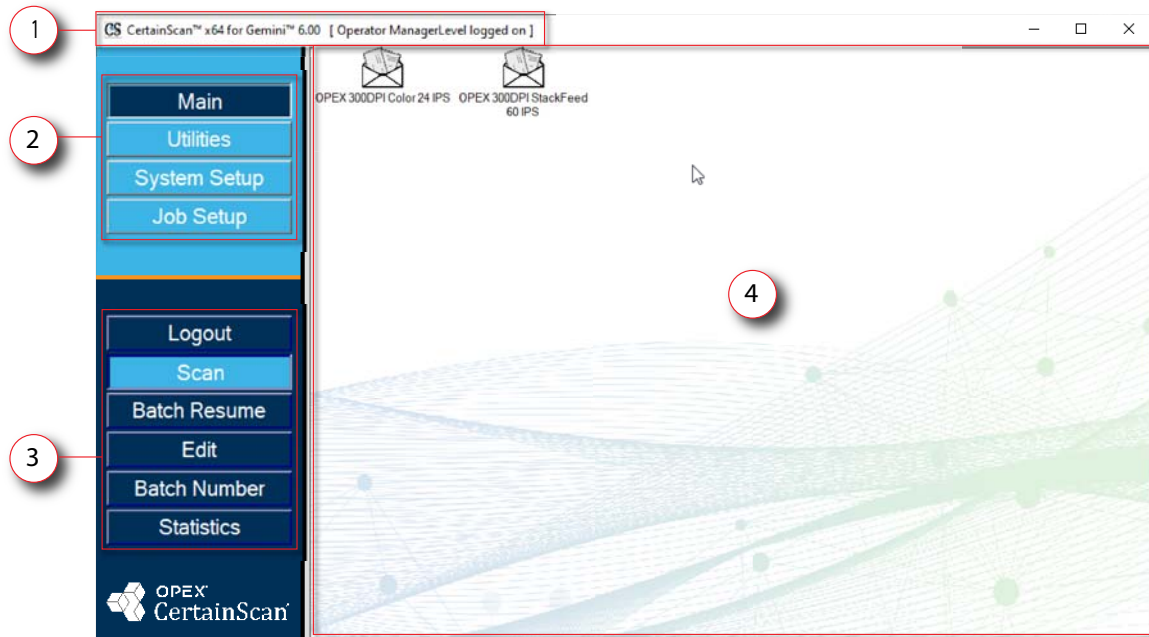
1

CS CertainScan™ x64 for Gemini™ 6.00 [ Operator ManagerLevel logged on ]

2

Main
Utilities
System Setup
Job Setup

OPEX 300DPI Color 24 IPS

OPEX 300DPI StackFeed 60 IPS

4

Logout
Scan
Batch Resume
Edit
Batch Number
Statistics

3

OPEX
CertainScan